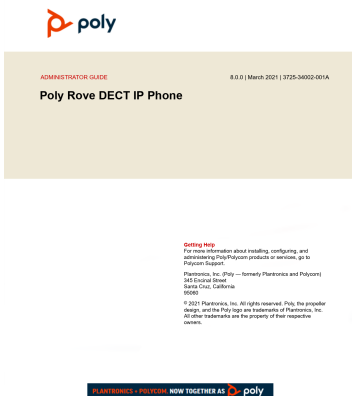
poly

ADMINISTRATOR GUIDE

8.0.0 | March 2021 | 3725-34002-001A

Poly Rove DECT IP Phone

Getting Help
For more information about installing, configuring, and administering Poly/Polycom products or services, go to Polycom Support.

Plantronics, Inc. (Poly — formerly Plantronics and Polycom)
345 Encinal Street
Santa Cruz, California
95060

© 2021 Plantronics, Inc. All rights reserved. Poly, the propeller design, and the Poly logo are trademarks of Plantronics, Inc. All other trademarks are the property of their respective owners.

PLANTRONICS + POLYCOM. NOW TOGETHER AS poly